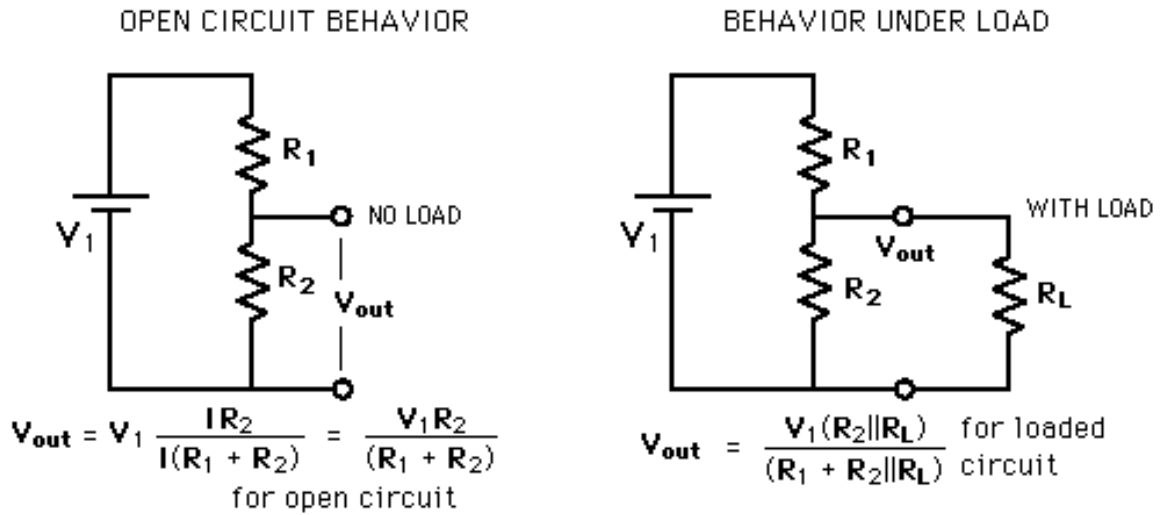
OPEN CIRCUIT BEHAVIOR

$R_1$

$V_1$

NO LOAD

$R_2$

$V_{out}$

$V_{out} = V_1 \frac{IR_2}{I(R_1 + R_2)} = \frac{V_1R_2}{(R_1 + R_2)}$

for open circuit

BEHAVIOR UNDER LOAD

$R_1$

$V_1$

WITH LOAD

$V_{out}$

$R_2$

$R_L$

$V_{out} = \frac{V_1(R_2||R_L)}{(R_1 + R_2||R_L)}$ for loaded circuit